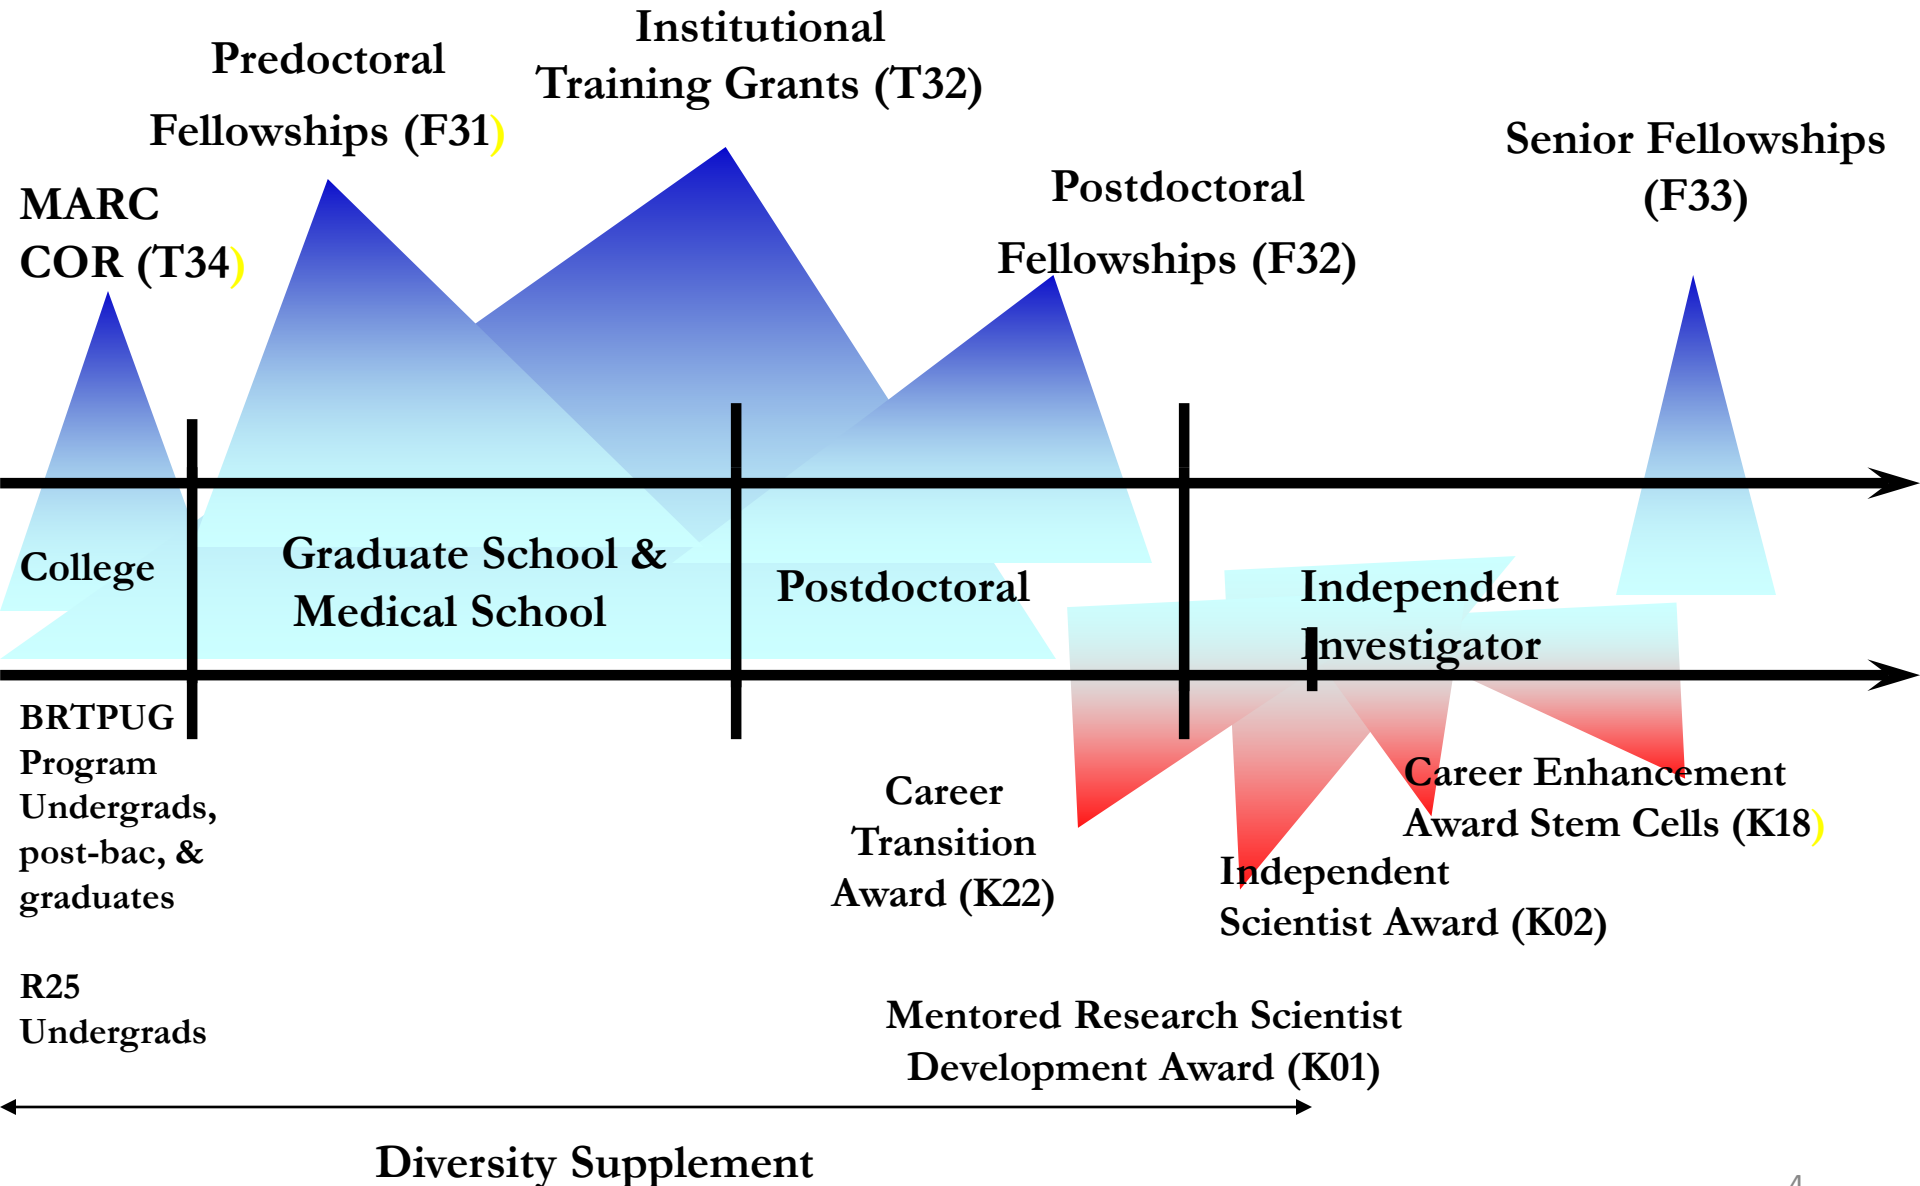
Predoctoral Fellowships (F31)

Institutional Training Grants (T32)

MARC COR (T34)

Postdoctoral Fellowships (F32)

Senior Fellowships (F33)

College

Graduate School & Medical School

Postdoctoral

Independent Investigator

BRTPUG Program Undergrads, post-bac, & graduates

R25 Undergrads

Career Transition Award (K22)

Career Enhancement Award Stem Cells (K18)

Independent Scientist Award (K02)

Mentored Research Scientist Development Award (K01)

Diversity Supplement